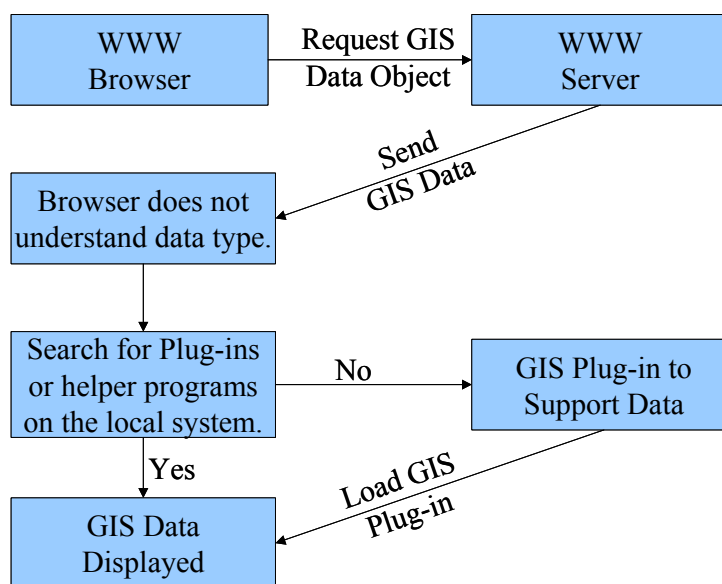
WWW Browser

Request GIS Data Object

WWW Server

Send GIS Data

Browser does not understand data type.

Search for Plug-ins or helper programs on the local system.

No

GIS Plug-in to Support Data

Yes

Load GIS Plug-in

GIS Data Displayed